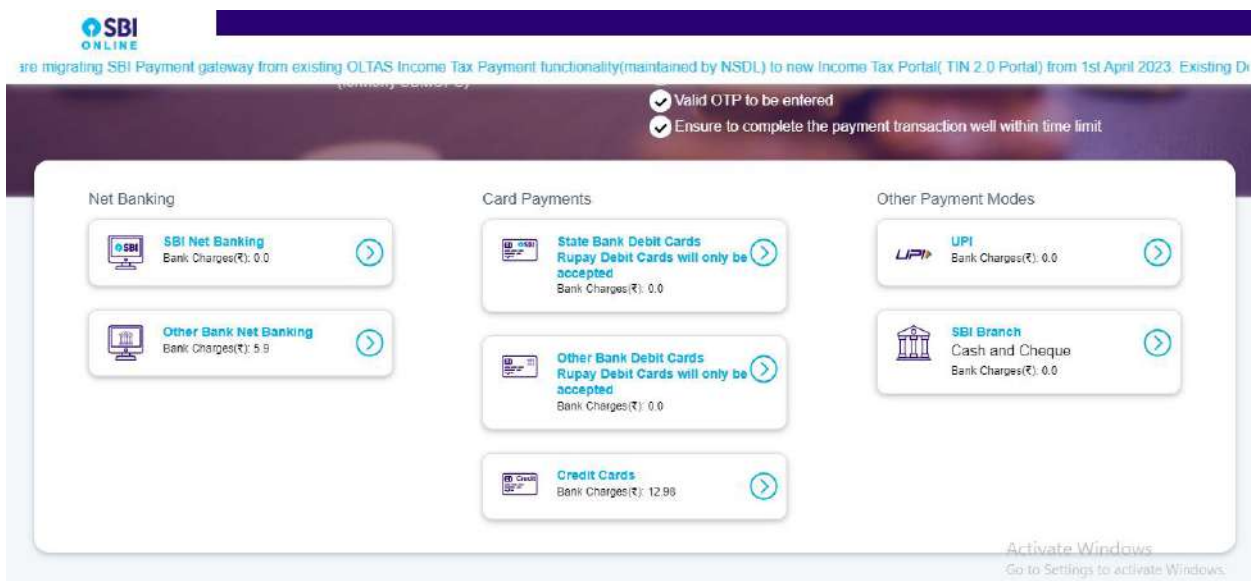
SBI
ONLINE

are migrating SBI Payment gateway from existing OLTAS Income Tax Payment functionality(maintained by NSDL) to new Income Tax Portal( TIN 2.0 Portal) from 1st April 2023. Existing De

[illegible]

Valid OTP to be entered
Ensure to complete the payment transaction well within time limit

Net Banking

SBI
SBI Net Banking
Bank Charges(₹): 0.0

Other Bank Net Banking
Bank Charges(₹): 5.9

Card Payments

SBI
State Bank Debit Cards
Rupay Debit Cards will only be accepted
Bank Charges(₹): 0.0

Other Bank Debit Cards
Rupay Debit Cards will only be accepted
Bank Charges(₹): 0.0

Credit
Credit Cards
Bank Charges(₹): 12.98

Other Payment Modes

UPI
UPI
Bank Charges(₹): 0.0

SBI Branch
Cash and Cheque
Bank Charges(₹): 0.0

Activate Windows
Go to Settings to activate Windows.